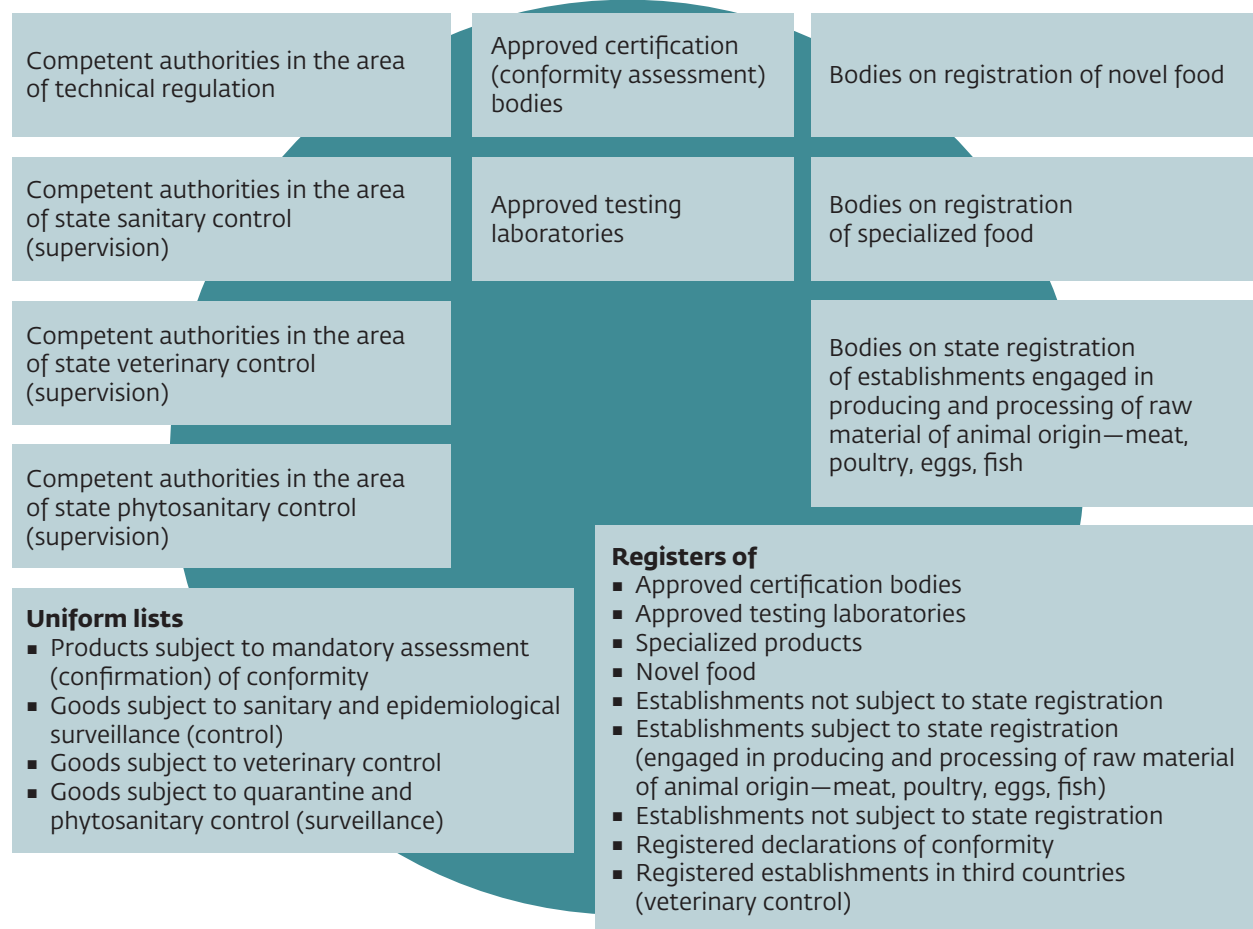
Competent authorities in the area of technical regulation

Approved certification (conformity assessment) bodies

Bodies on registration of novel food

Competent authorities in the area of state sanitary control (supervision)

Approved testing laboratories

Bodies on registration of specialized food

Competent authorities in the area of state veterinary control (supervision)

Bodies on state registration of establishments engaged in producing and processing of raw material of animal origin—meat, poultry, eggs, fish

Competent authorities in the area of state phytosanitary control (supervision)

**Registers of**
- Approved certification bodies
- Approved testing laboratories
- Specialized products
- Novel food
- Establishments not subject to state registration
- Establishments subject to state registration (engaged in producing and processing of raw material of animal origin—meat, poultry, eggs, fish)
- Establishments not subject to state registration
- Registered declarations of conformity
- Registered establishments in third countries (veterinary control)

**Uniform lists**
- Products subject to mandatory assessment (confirmation) of conformity
- Goods subject to sanitary and epidemiological surveillance (control)
- Goods subject to veterinary control
- Goods subject to quarantine and phytosanitary control (surveillance)